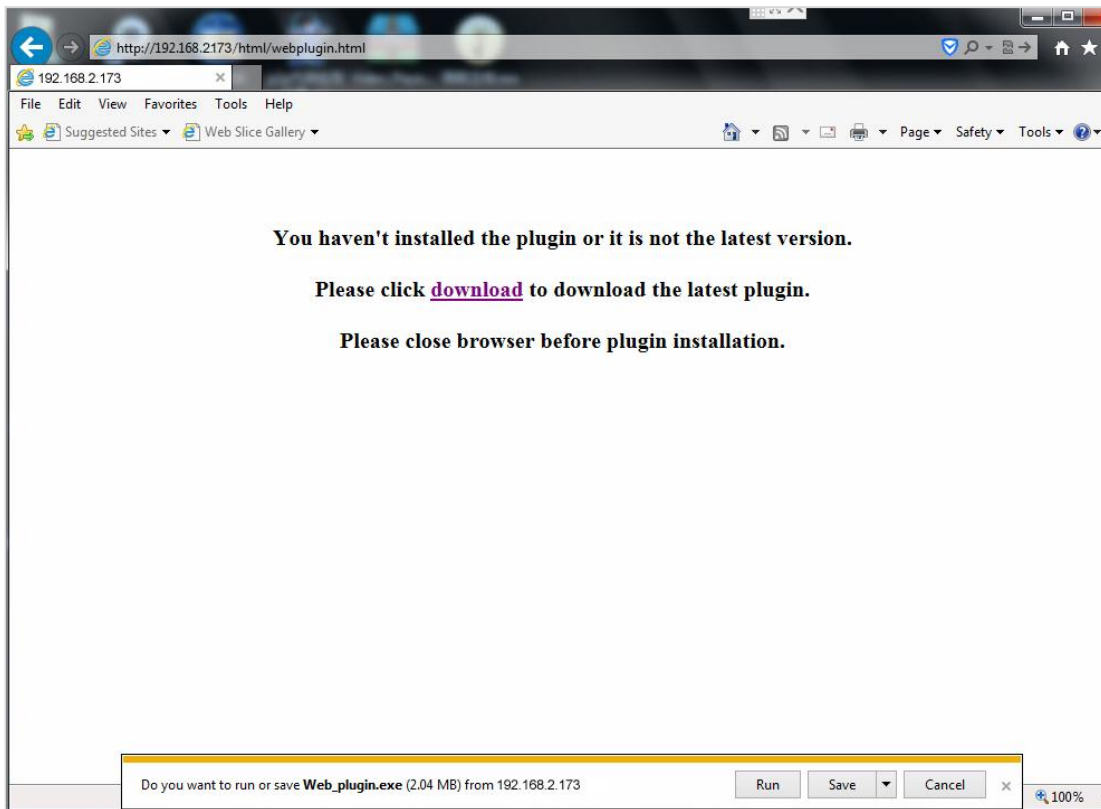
http://192.168.2173/html/webplugin.html

192.168.2.173

File Edit View Favorites Tools Help

Suggested Sites ▾ Web Slice Gallery ▾

Page ▾ Safety ▾ Tools ▾

You haven't installed the plugin or it is not the latest version.

Please click download to download the latest plugin.

Please close browser before plugin installation.

Do you want to run or save **Web_plugin.exe** (2.04 MB) from 192.168.2.173

Run Save Cancel

100%